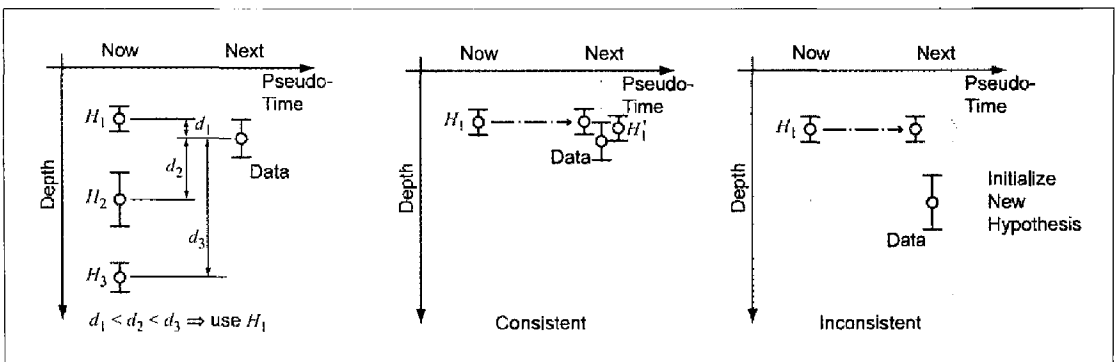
Now Next Pseudo-Time

Depth

$H_1$ $d_1$ Data $d_2$ $H_2$ $d_3$ $H_3$

$d_1 < d_2 < d_3 \Rightarrow$ use $H_1$

Now Next Pseudo-Time

Depth

$H_1$ $H_1'$ Data

Consistent

Now Next Pseudo-Time

Depth

$H_1$

Initialize New Hypothesis

Data

Inconsistent